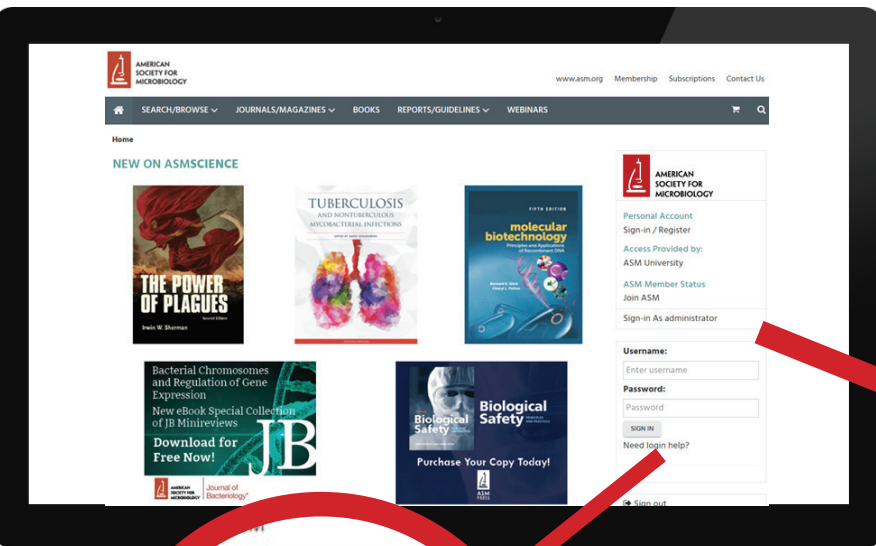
AMERICAN SOCIETY FOR MICROBIOLOGY

www.asm.org Membership Subscriptions Contact Us

SEARCH/BROWSE JOURNALS/MAGAZINES BOOKS REPORTS/GUIDELINES WEBINARS

Home

NEW ON ASMSCIENCE

THE POWER OF PLAGUES
Second Edition
Irwin W. Sherman

TUBERCULOSIS AND NONTUBERCULOUS MYCOBACTERIAL INFECTIONS

FIFTH EDITION
molecular biotechnology
Principles and Applications of Recombinant DNA

Bacterial Chromosomes and Regulation of Gene Expression
New eBook Special Collection of JB Minireviews
Download for Free Now!
JB
AMERICAN SOCIETY FOR MICROBIOLOGY Journal of Bacteriology

Biological Safety
Biological Safety
Purchase Your Copy Today!
ASM PRESS

AMERICAN SOCIETY FOR MICROBIOLOGY

Personal Account
Sign-in / Register
Access Provided by:
ASM University
ASM Member Status
Join ASM
Sign-in As administrator

Username:
Enter username
Password:
Password
SIGN IN
Need login help?

Sign out